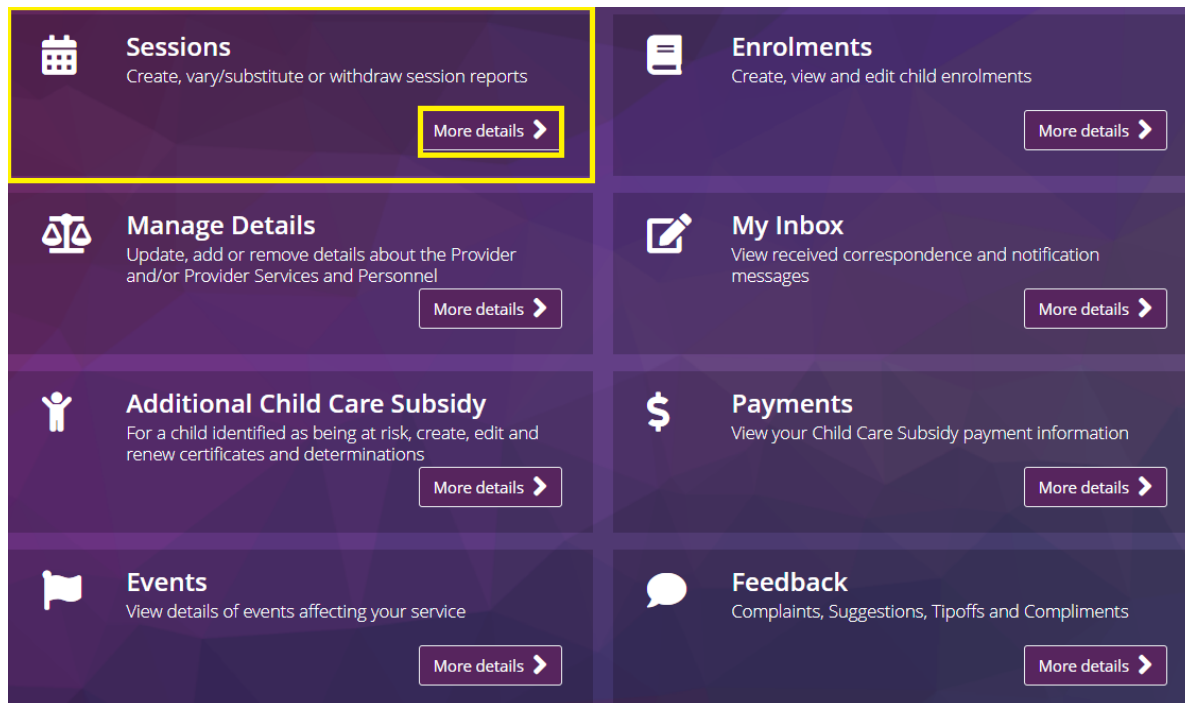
Sessions
Create, vary/substitute or withdraw session reports
More details

Enrolments
Create, view and edit child enrolments
More details

Manage Details
Update, add or remove details about the Provider and/or Provider Services and Personnel
More details

My Inbox
View received correspondence and notification messages
More details

Additional Child Care Subsidy
For a child identified as being at risk, create, edit and renew certificates and determinations
More details

Payments
View your Child Care Subsidy payment information
More details

Events
View details of events affecting your service
More details

Feedback
Complaints, Suggestions, Tipoffs and Compliments
More details